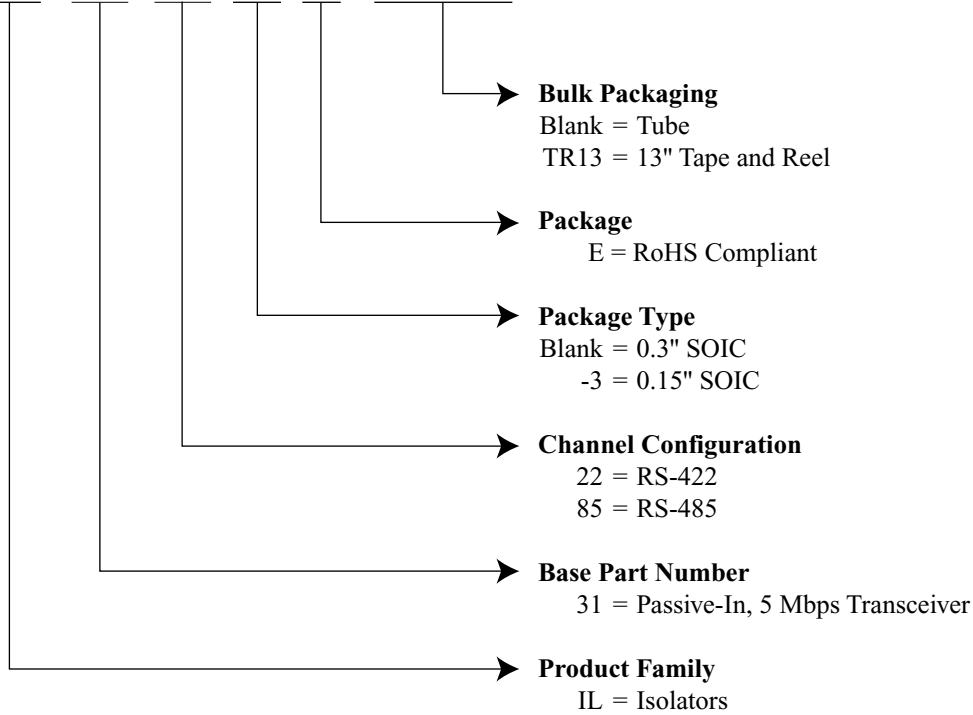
Bulk Packaging
Blank = Tube
TR13 = 13" Tape and Reel

Package
E = RoHS Compliant

Package Type
Blank = 0.3" SOIC
-3 = 0.15" SOIC

Channel Configuration
22 = RS-422
85 = RS-485

Base Part Number
31 = Passive-In, 5 Mbps Transceiver

Product Family
IL = Isolators